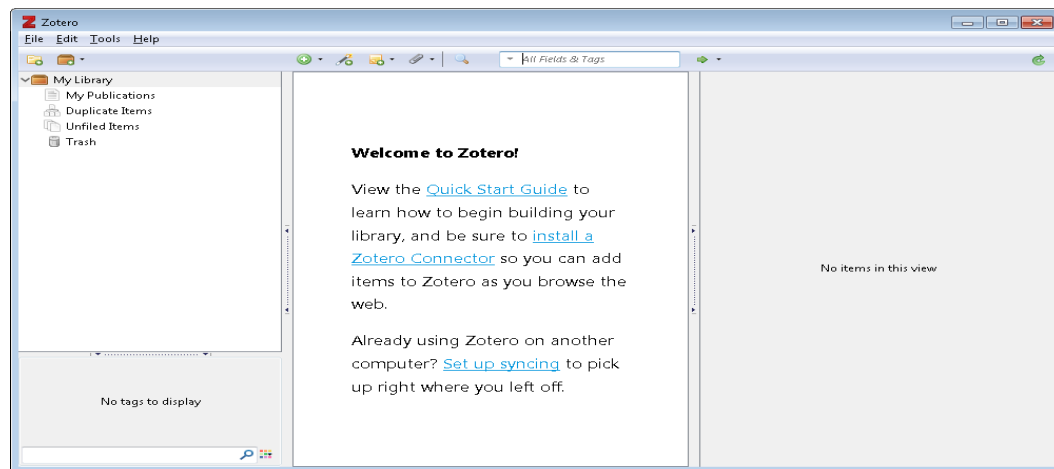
Zotero

File Edit Tools Help

All Fields & Tags

My Library
My Publications
Duplicate Items
Unfiled Items
Trash

Welcome to Zotero!

View the Quick Start Guide to learn how to begin building your library, and be sure to install a Zotero Connector so you can add items to Zotero as you browse the web.

Already using Zotero on another computer? Set up syncing to pick up right where you left off.

No items in this view

No tags to display